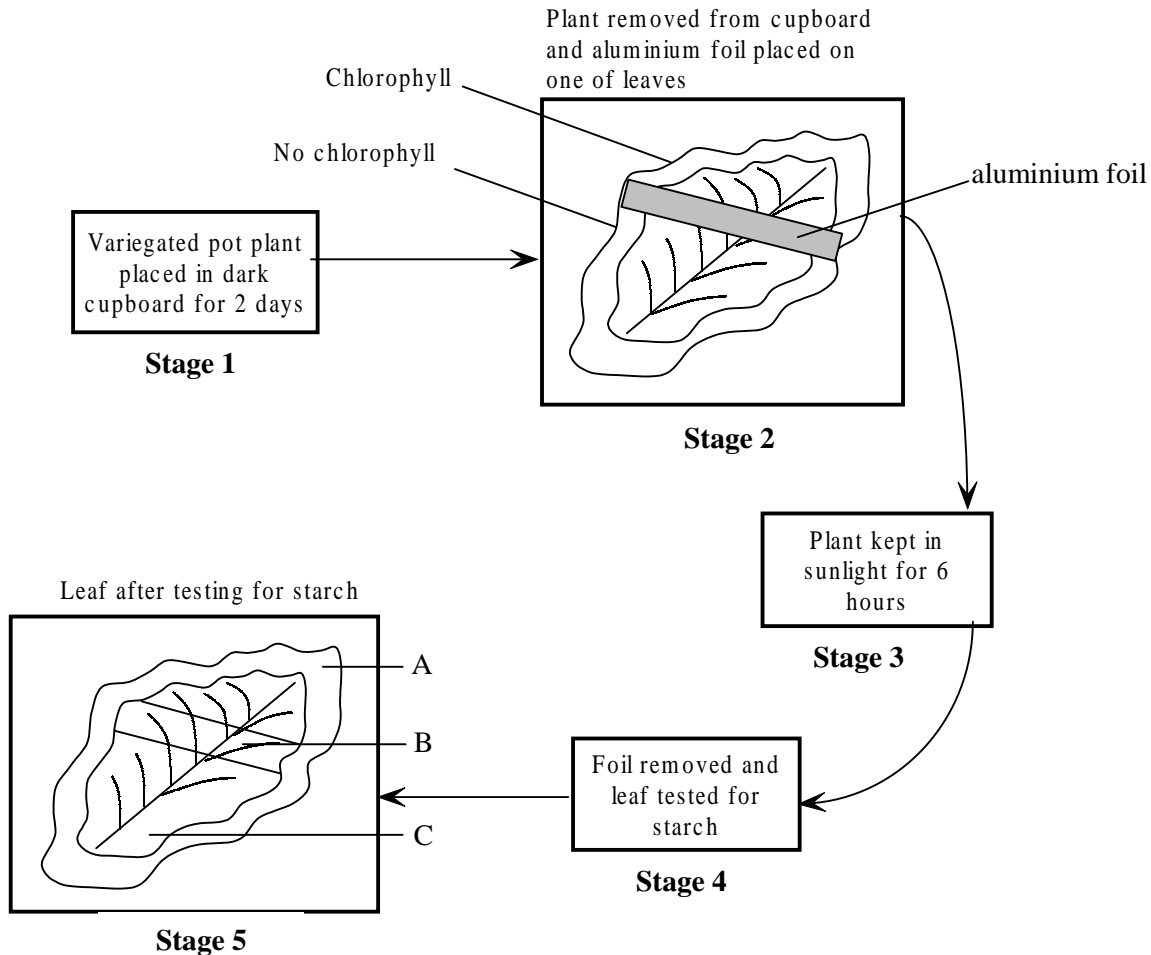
Plant removed from cupboard and aluminium foil placed on one of leaves

Chlorophyll

No chlorophyll

aluminium foil

Variegated pot plant placed in dark cupboard for 2 days

Stage 1

Stage 2

Plant kept in sunlight for 6 hours

Stage 3

Leaf after testing for starch

A

B

C

Foil removed and leaf tested for starch

Stage 4

Stage 5